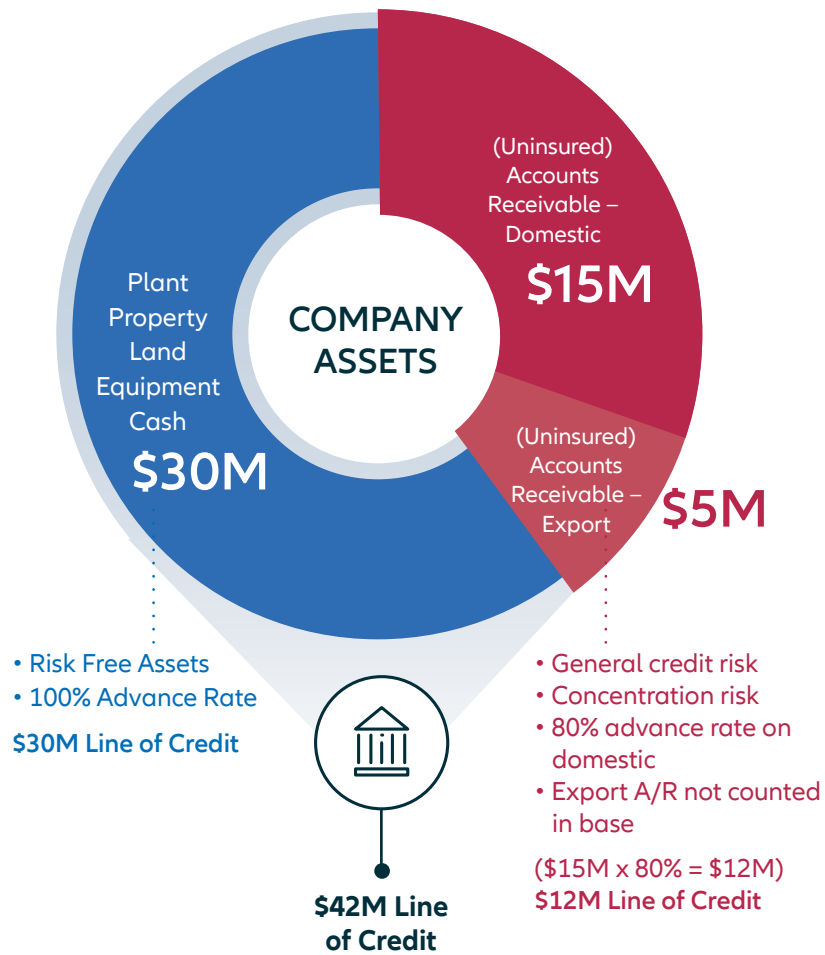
COMPANY ASSETS

Plant
Property
Land
Equipment
Cash
\$30M

(Uninsured)
Accounts
Receivable –
Domestic
\$15M

(Uninsured)
Accounts
Receivable –
Export
\$5M

• Risk Free Assets
• 100% Advance Rate
\$30M Line of Credit

• General credit risk
• Concentration risk
• 80% advance rate on domestic
• Export A/R not counted in base
(\$15M x 80% = \$12M)
\$12M Line of Credit

\$42M Line of Credit